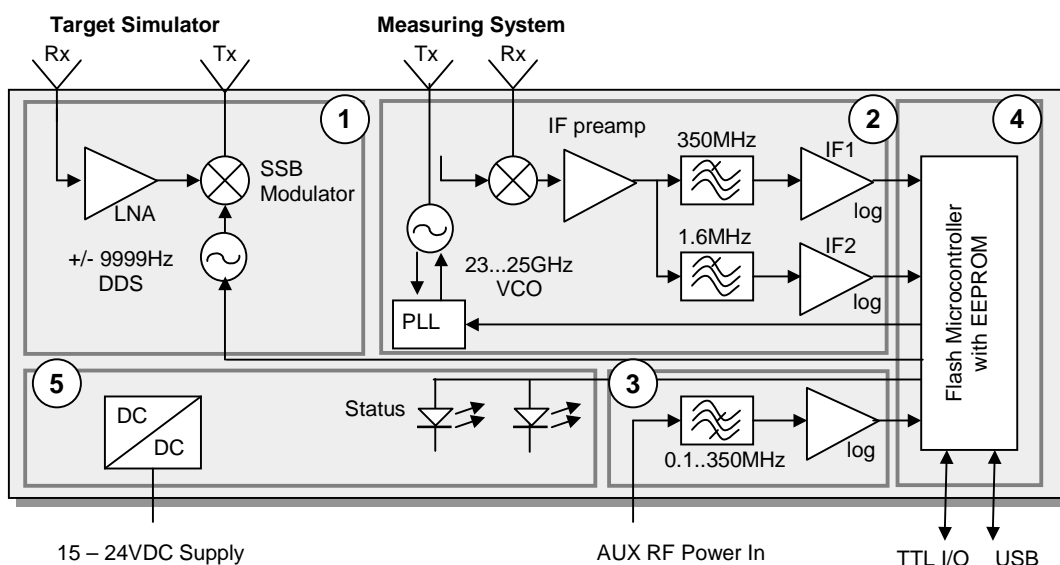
Target Simulator

Rx

Tx

Measuring System

Tx

Rx

1

2

4

IF preamp

350MHz

IF1

SSB Modulator

LNA

log

+/- 9999Hz DDS

1.6MHz

IF2

23...25GHz VCO

log

PLL

Flash Microcontroller with EEPROM

5

3

Status

DC

DC

log

0.1..350MHz

15 – 24VDC Supply

AUX RF Power In

TTL I/O

USB